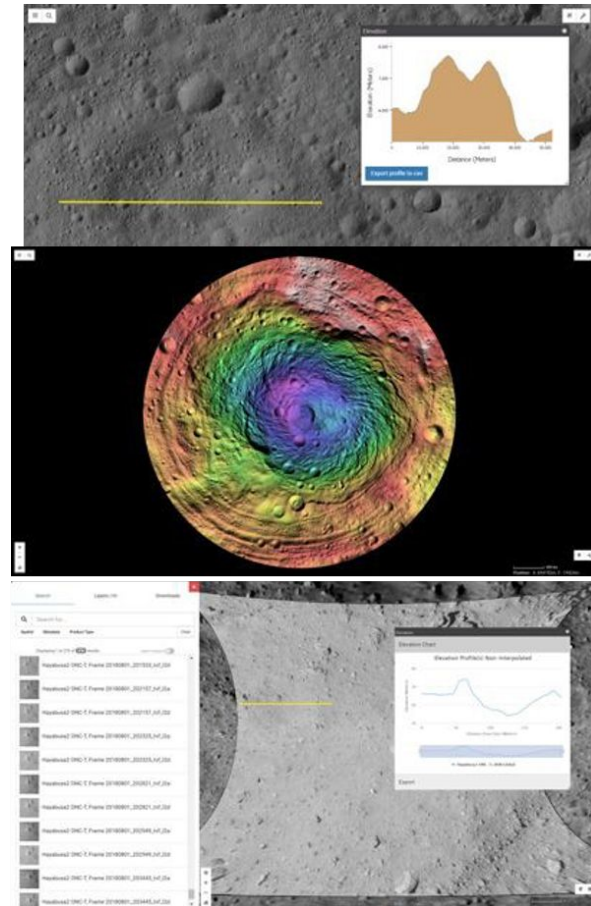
Elevation

Elevation (Meters)

Distance (Meters)

Export profile to csv

Search

Layers

Downloads

Search for...

Elevation Chart

Elevation Profile(s) Non-Interpolated

Hayabusa2 ONC-T Frame 20180801_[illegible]

Hayabusa2 ONC-T Frame 20180801_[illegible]

Hayabusa2 ONC-T Frame 20180801_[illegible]

Hayabusa2 ONC-T Frame 20180801_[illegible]

Hayabusa2 ONC-T Frame 20180801_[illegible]

Hayabusa2 ONC-T Frame 20180801_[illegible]

Hayabusa2 ONC-T Frame 20180801_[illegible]

Hayabusa2 ONC-T Frame 20180801_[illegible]

Hayabusa2 ONC-T Frame 20180801_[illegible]

Hayabusa2 ONC-T Frame 20180801_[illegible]

Hayabusa2 ONC-T Frame 20180801_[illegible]

Hayabusa2 ONC-T Frame 20180801_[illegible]

Export